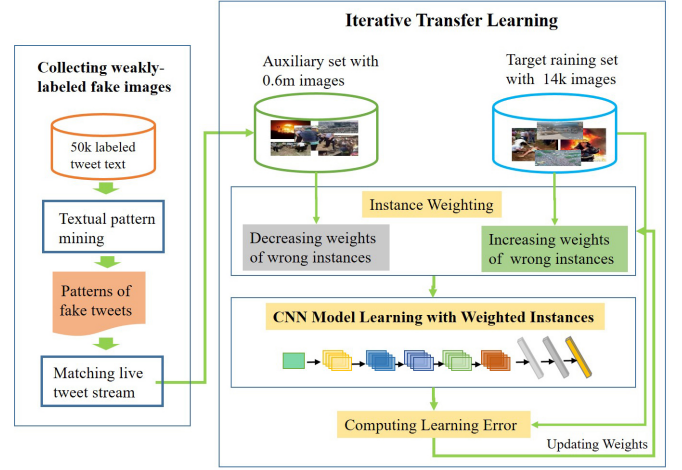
Collecting weakly-labeled fake images

50k labeled tweet text

Textual pattern mining

Patterns of fake tweets

Matching live tweet stream

Iterative Transfer Learning

Auxiliary set with 0.6m images

Target raining set with 14k images

Instance Weighting

Decreasing weights of wrong instances

Increasing weights of wrong instances

CNN Model Learning with Weighted Instances

Computing Learning Error

Updating Weights